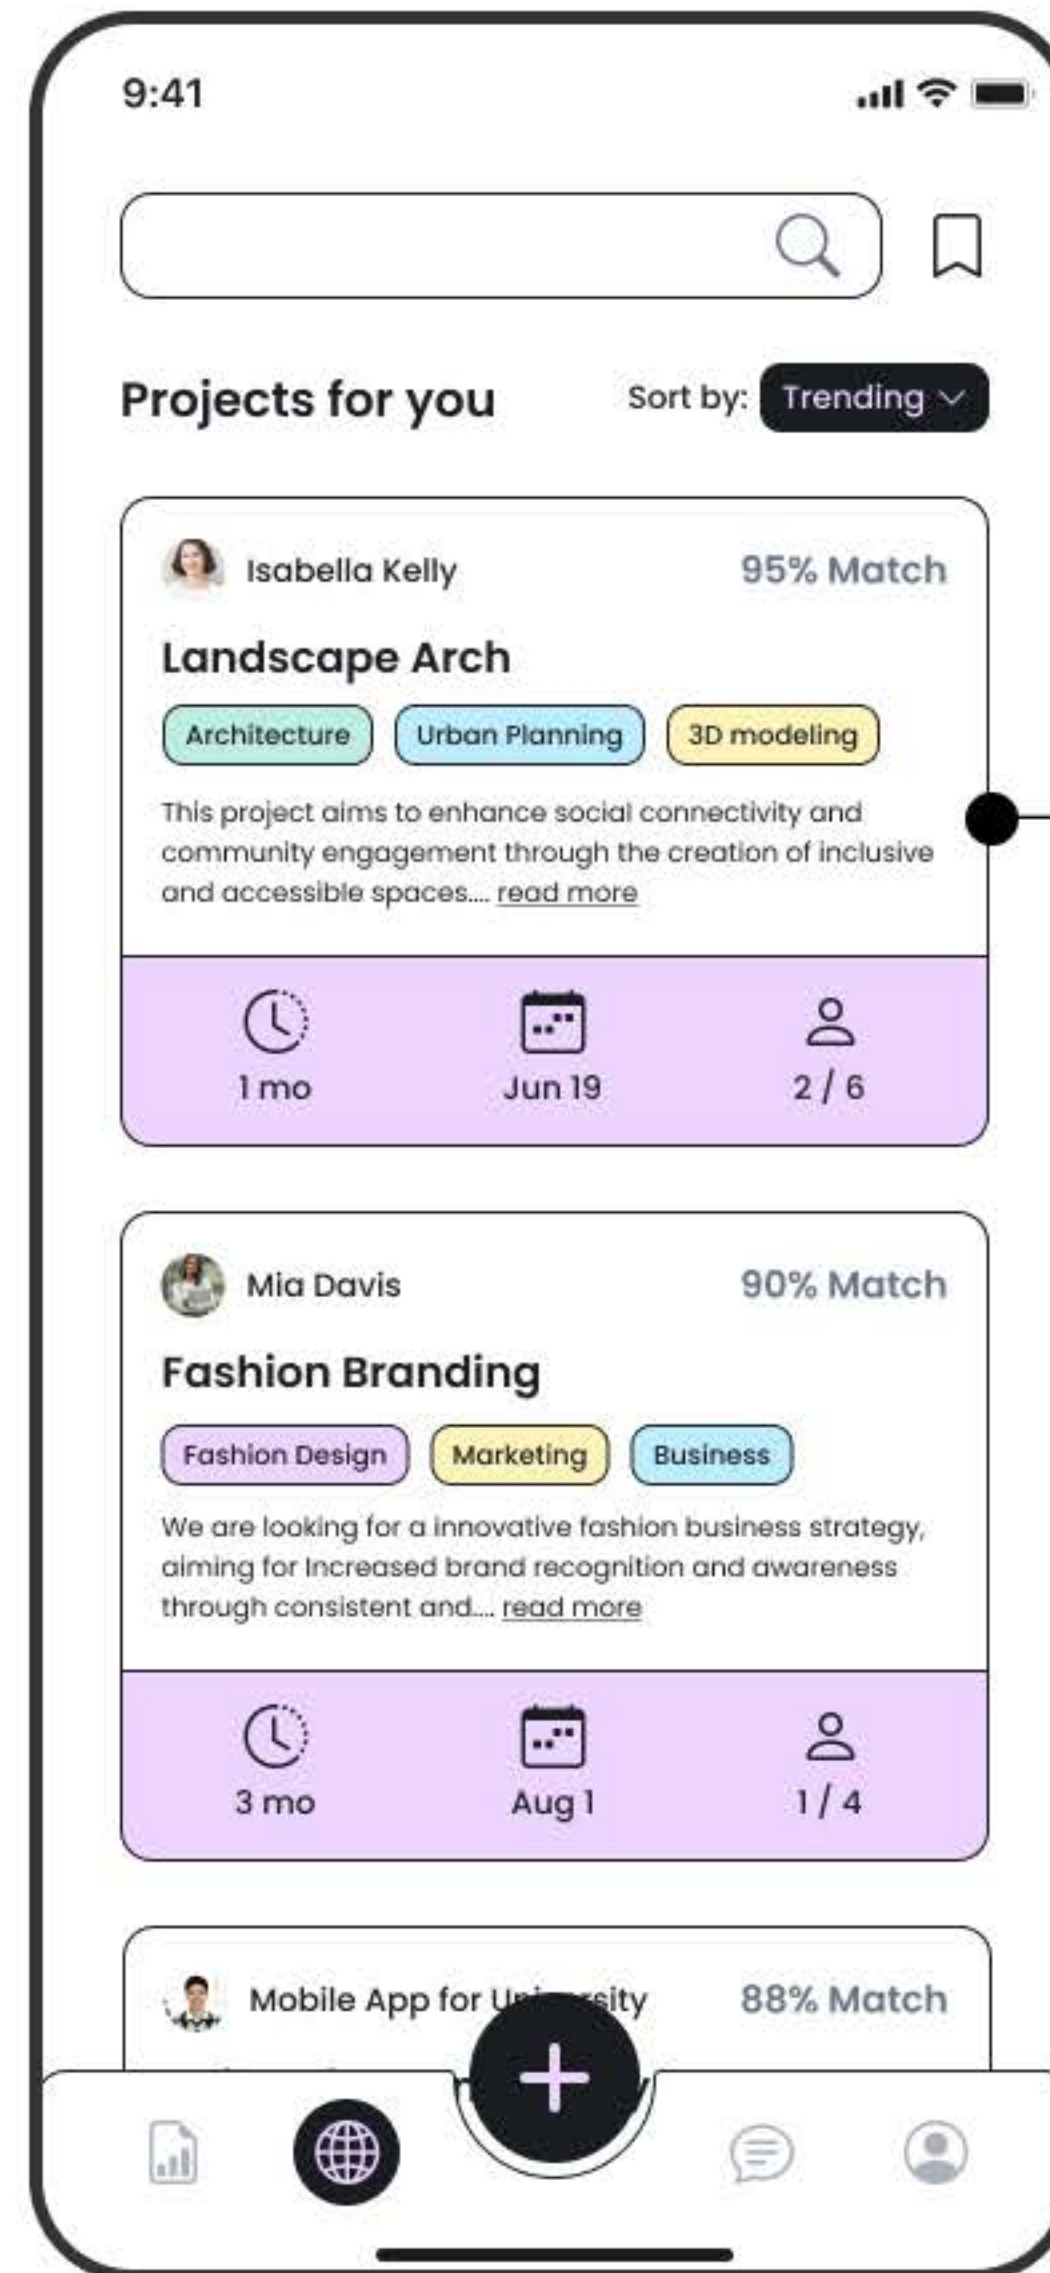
9:41

Projects for you

Sort by: Trending

Isabella Kelly

95% Match

Landscape Arch

Architecture

Urban Planning

3D modeling

This project aims to enhance social connectivity and community engagement through the creation of inclusive and accessible spaces.... read more

1 mo

Jun 19

2 / 6

Mia Davis

90% Match

Fashion Branding

Fashion Design

Marketing

Business

We are looking for a innovative fashion business strategy, aiming for Increased brand recognition and awareness through consistent and.... read more

3 mo

Aug 1

1 / 4

Mobile App for U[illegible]sity

88% Match